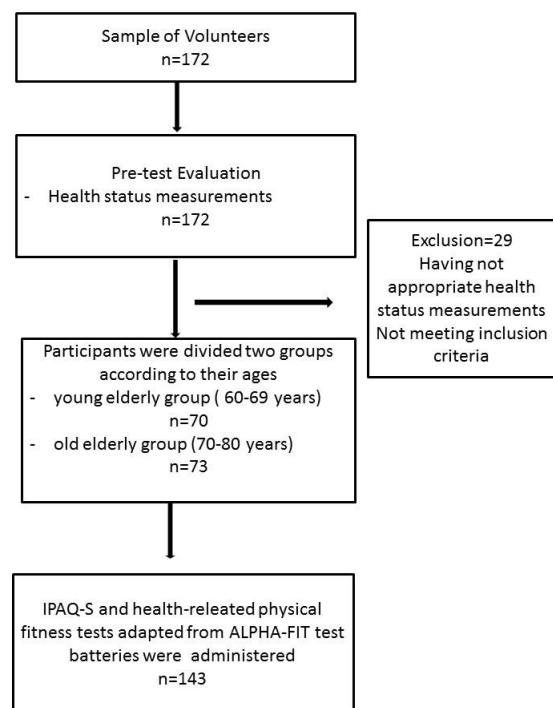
Sample of Volunteers
n=172

Pre-test Evaluation
- Health status measurements
n=172

Exclusion=29
Having not appropriate health status measurements
Not meeting inclusion criteria

Participants were divided two groups according to their ages
- young elderly group ( 60-69 years)
n=70
- old elderly group (70-80 years)
n=73

IPAQ-S and health-releated physical fitness tests adapted from ALPHA-FIT test batteries were administered
n=143